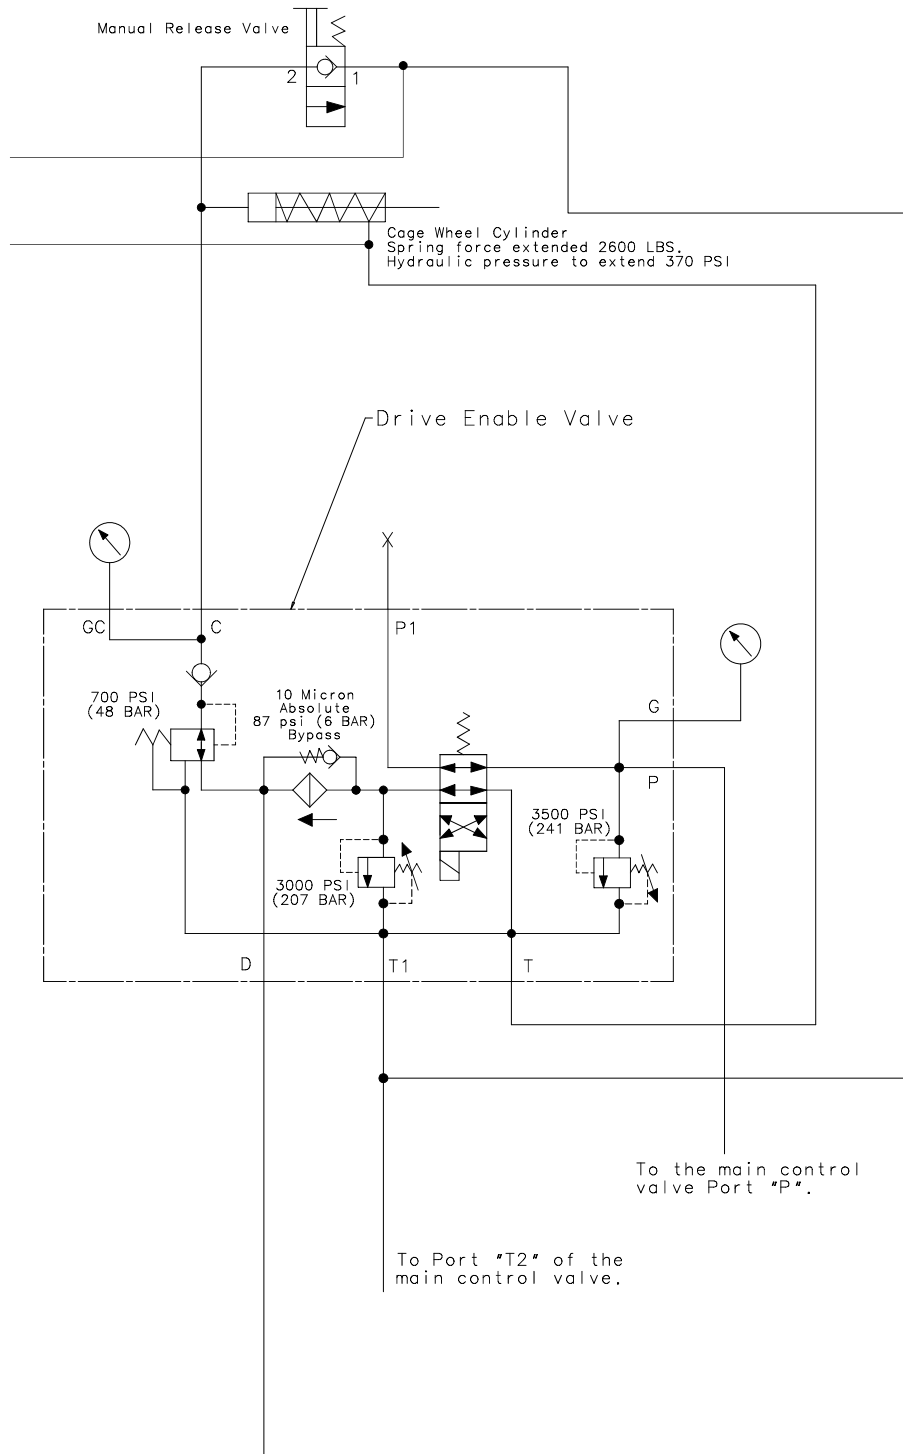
Manual Release Valve

2

1

Cage Wheel Cylinder
Spring force extended 2600 LBS.
Hydraulic pressure to extend 370 PSI

Drive Enable Valve

X

GC

C

P1

G

P

700 PSI
(48 BAR)

10 Micron
Absolute
87 psi (6 BAR)
Bypass

3500 PSI
(241 BAR)

3000 PSI
(207 BAR)

D

T1

T

To the main control valve Port "P".

To Port "T2" of the main control valve.